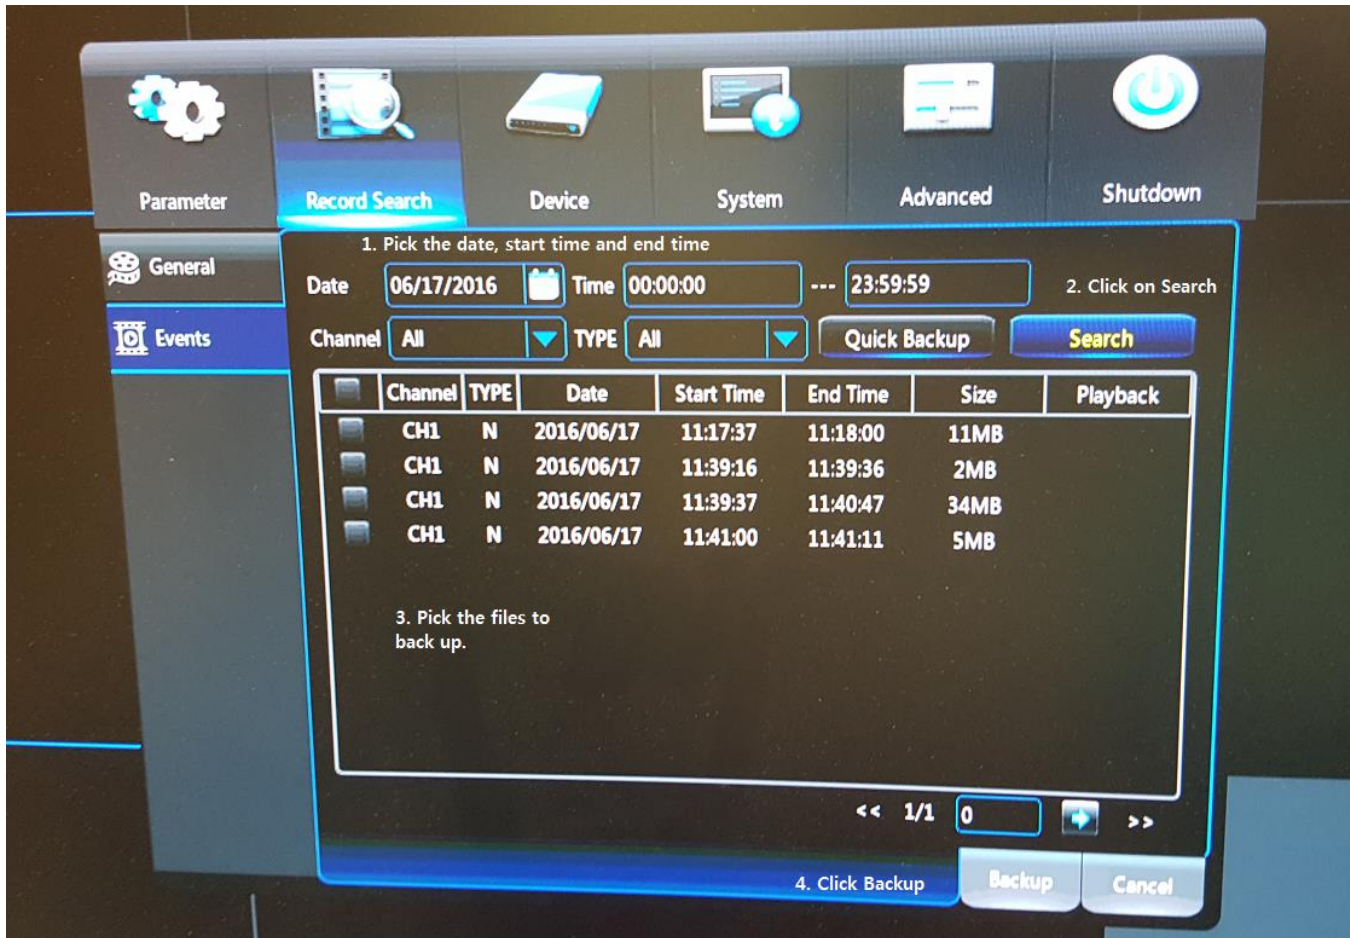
Parameter Record Search Device System Advanced Shutdown

General
Events

1. Pick the date, start time and end time

Date 06/17/2016 Time 00:00:00 --- 23:59:59

2. Click on Search

Channel All TYPE All Quick Backup Search

| | Channel | TYPE | Date | Start Time | End Time | Size | Playback |
|---|---|---|---|---|---|---|---|
| | CH1 | N | 2016/06/17 | 11:17:37 | 11:18:00 | 11MB | |
| | CH1 | N | 2016/06/17 | 11:39:16 | 11:39:36 | 2MB | |
| | CH1 | N | 2016/06/17 | 11:39:37 | 11:40:47 | 34MB | |
| | CH1 | N | 2016/06/17 | 11:41:00 | 11:41:11 | 5MB | |

3. Pick the files to back up.

<< 1/1 0 >>

4. Click Backup

Backup Cancel